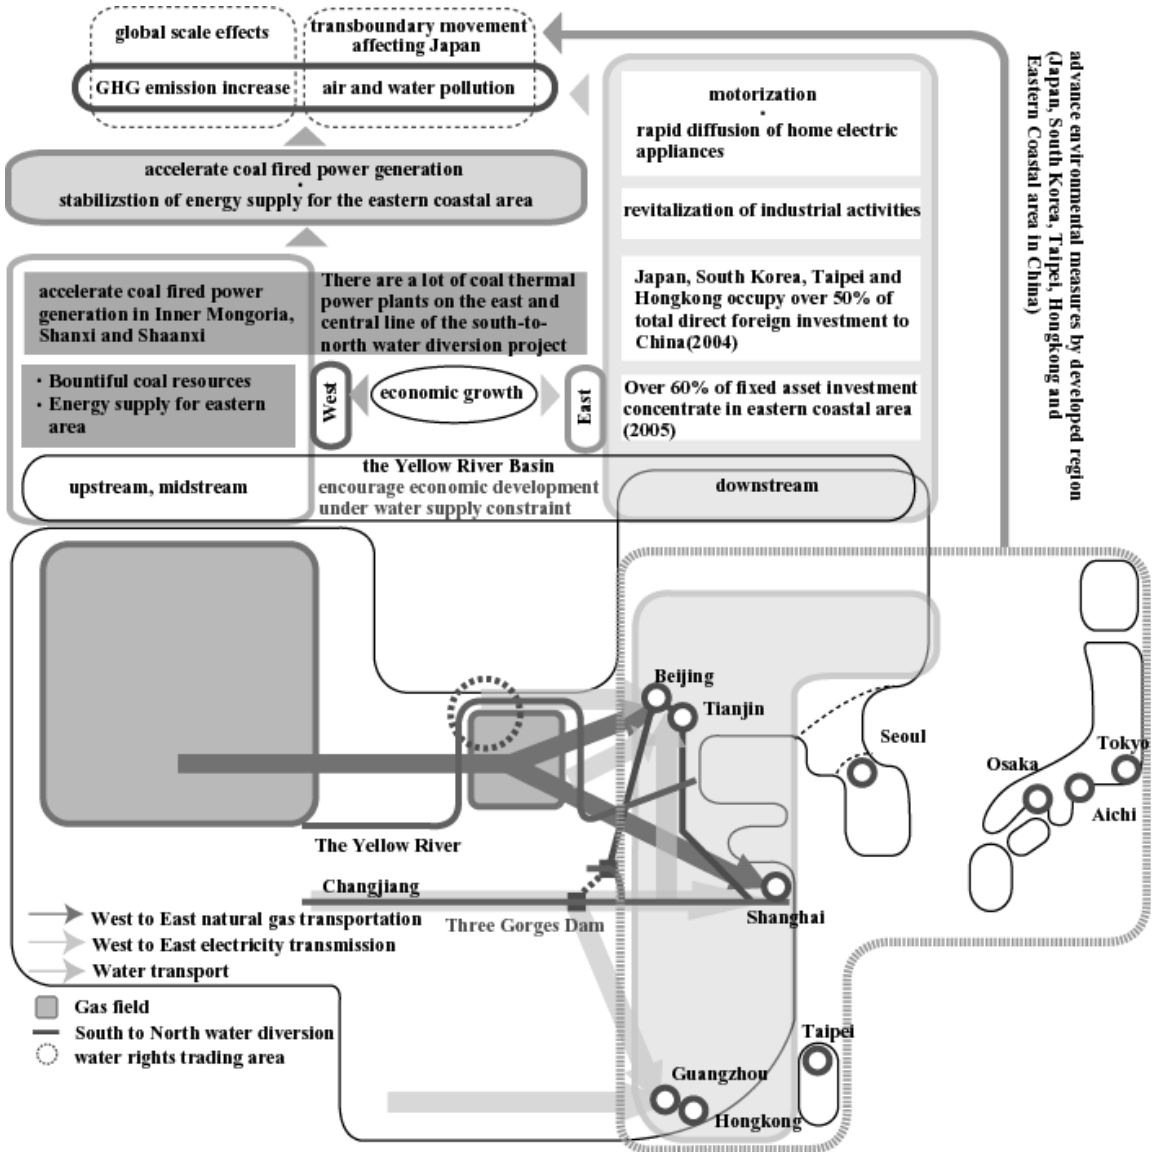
global scale effects

transboundary movement affecting Japan

GHG emission increase

air and water pollution

advance environmental measures by developed region (Japan, South Korea, Taipei, Hongkong and Eastern Coastal area in China)

motorization
・
rapid diffusion of home electric appliances

revitalization of industrial activities

Japan, South Korea, Taipei and Hongkong occupy over 50% of total direct foreign investment to China(2004)

Over 60% of fixed asset investment concentrate in eastern coastal area (2005)

accelerate coal fired power generation
・
stabilizstion of energy supply for the eastern coastal area

accelerate coal fired power generation in Inner Mongoria, Shanxi and Shaanxi

There are a lot of coal thermal power plants on the east and central line of the south-to-north water diversion project

・Bountiful coal resources
・Energy supply for eastern area

West

economic growth

East

upstream, midstream

the Yellow River Basin
encourage economic development under water supply constraint

downstream

Beijing

Tianjin

Seoul

Osaka

Tokyo

Aichi

The Yellow River

Changjiang

Shanghai

Three Gorges Dam

West to East natural gas transportation

West to East electricity transmission

Water transport

Gas field

South to North water diversion

water rights trading area

Taipei

Guangzhou

Hongkong